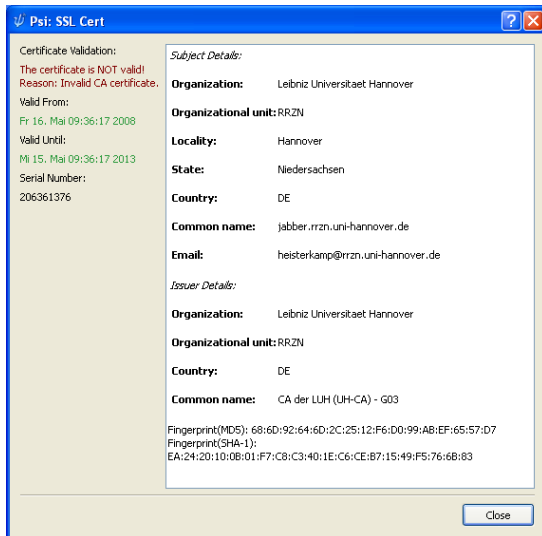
Psi: SSL Cert

Certificate Validation:
The certificate is NOT valid!
Reason: Invalid CA certificate.
Valid From:
Fr 16. Mai 09:36:17 2008
Valid Until:
Mi 15. Mai 09:36:17 2013
Serial Number:
206361376

Subject Details:

| | |
|---|---|
| Organization: | Leibniz Universitaet Hannover |
| Organizational unit: | RRZN |
| Locality: | Hannover |
| State: | Niedersachsen |
| Country: | DE |
| Common name: | jabber.rrzn.uni-hannover.de |
| Email: | heisterkamp@rrzn.uni-hannover.de |

Issuer Details:

| | |
|---|---|
| Organization: | Leibniz Universitaet Hannover |
| Organizational unit: | RRZN |
| Country: | DE |
| Common name: | CA der LUH (UH-CA) - G03 |

Fingerprint(MD5): 68:6D:92:64:6D:2C:25:12:F6:D0:99:AB:EF:65:57:D7
Fingerprint(SHA-1):
EA:24:20:10:0B:01:F7:C8:C3:40:1E:C6:CE:B7:15:49:F5:76:6B:83

Close